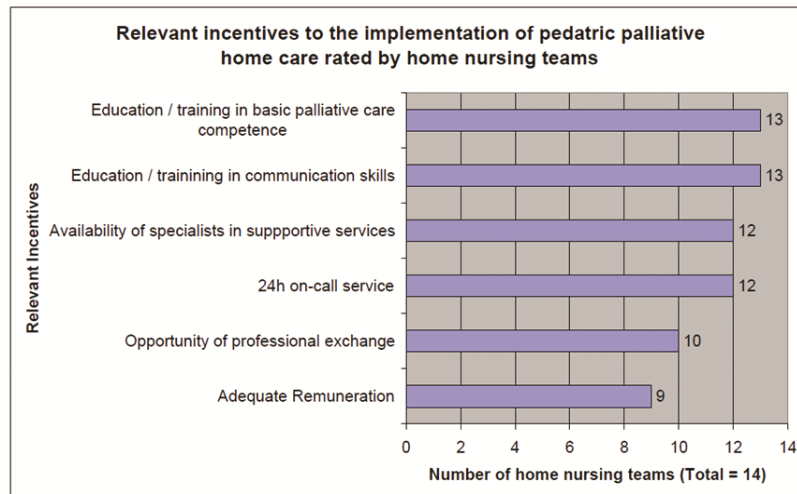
Relevant incentives to the implementation of pedatric palliative home care rated by home nursing teams

Relevant Incentives

Education / training in basic palliative care competence 13

Education / trainining in communication skills 13

Availability of specialists in suppportive services 12

24h on-call service 12

Opportunity of professional exchange 10

Adequate Remuneration 9

0 2 4 6 8 10 12 14

Number of home nursing teams (Total = 14)